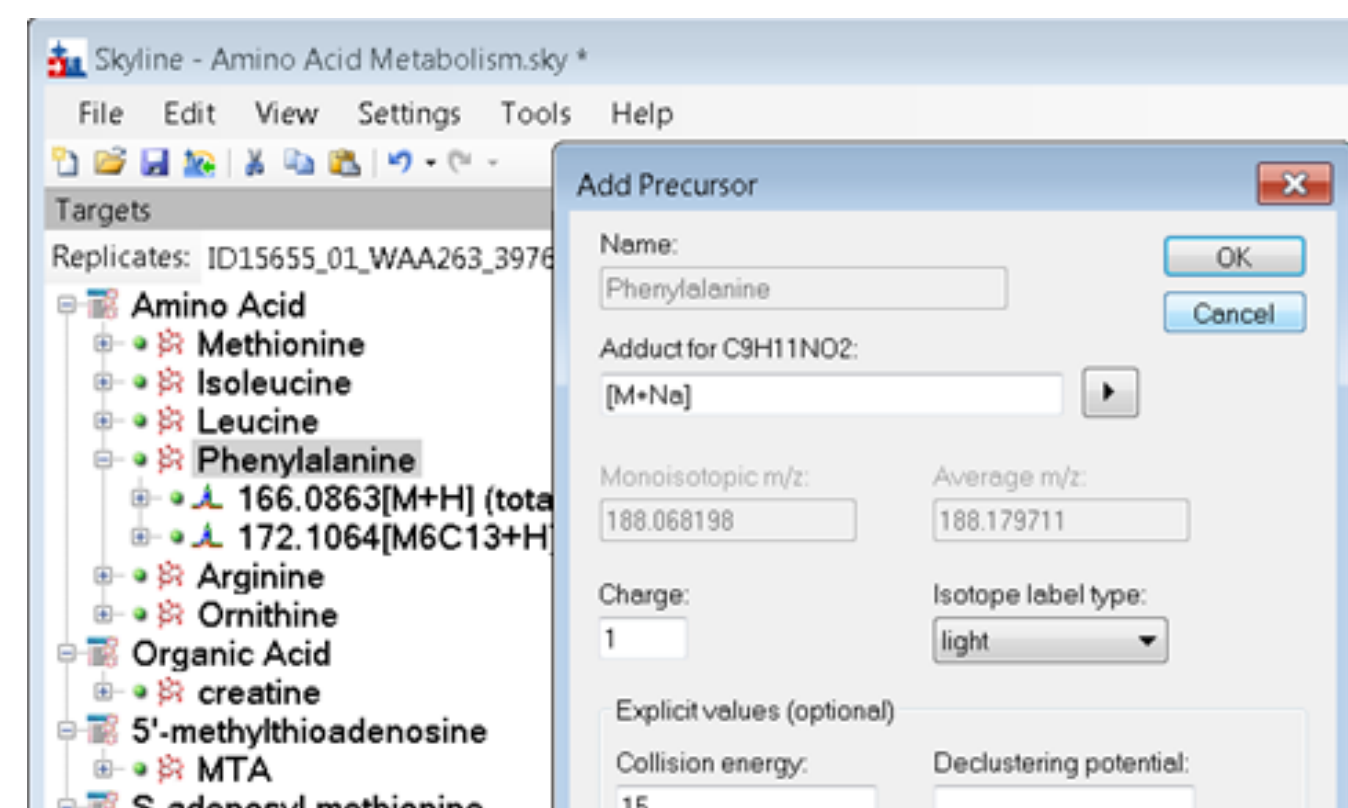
Skyline - Amino Acid Metabolism.sky *

File Edit View Settings Tools Help

Targets

Replicates: ID15655_01_WAA263_3976

Amino Acid
Methionine
Isoleucine
Leucine
Phenylalanine
166.0863[M+H] (tota
172.1064[M6C13+H]
Arginine
Ornithine
Organic Acid
creatine
5'-methylthioadenosine
MTA
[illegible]

Add Precursor

Name:
Phenylalanine

OK
Cancel

Adduct for C9H11NO2:
[M+Na]

Monoisotopic m/z:
188.068198

Average m/z:
188.179711

Charge:
1

Isotope label type:
light

Explicit values (optional)

Collision energy:
15

Declustering potential: